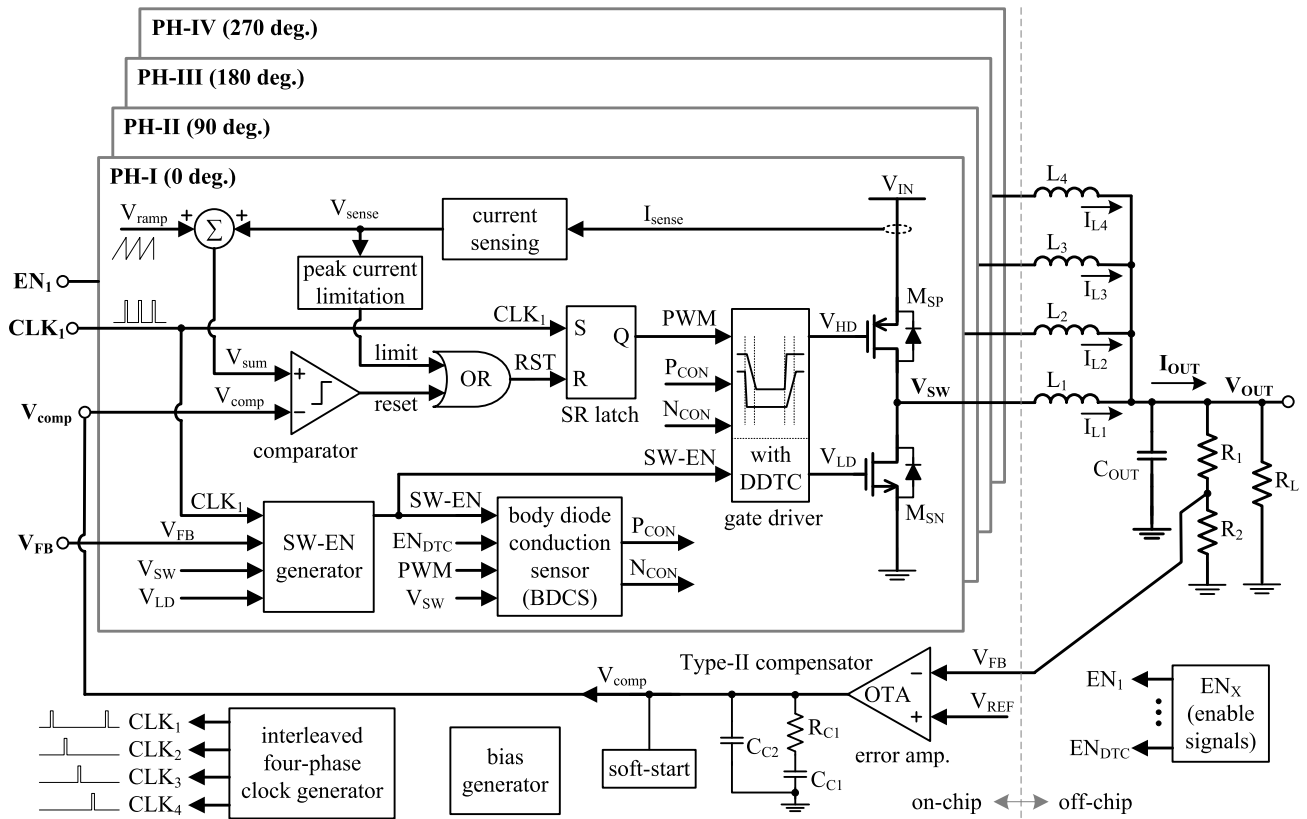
PH-IV (270 deg.)
PH-III (180 deg.)
PH-II (90 deg.)
PH-I (0 deg.)

$V_{ramp}$ + $\Sigma$ + $V_{sense}$ current sensing $I_{sense}$ $V_{IN}$

$EN_1$

peak current limitation

$CLK_1$ $CLK_1$ S Q PWM $V_{HD}$ $M_{SP}$

$V_{sum}$ + limit OR RST R $P_{CON}$

$V_{comp}$ $V_{comp}$ − reset $N_{CON}$ $V_{SW}$

comparator SR latch

SW-EN with DDTC $V_{LD}$ gate driver $M_{SN}$

$CLK_1$ SW-EN

$V_{FB}$ $V_{FB}$ SW-EN generator $EN_{DTC}$ body diode conduction sensor (BDCS) $P_{CON}$ $N_{CON}$

$V_{SW}$ PWM

$V_{LD}$ $V_{SW}$

$L_4$ $I_{L4}$
$L_3$ $I_{L3}$
$L_2$ $I_{L2}$
$L_1$ $I_{L1}$

$I_{OUT}$ $V_{OUT}$

$C_{OUT}$ $R_1$ $R_2$ $R_L$

$V_{comp}$ Type-II compensator − $V_{FB}$ OTA + $V_{REF}$ error amp.

$R_{C1}$ $C_{C2}$ $C_{C1}$

soft-start

bias generator

$CLK_1$ $CLK_2$ $CLK_3$ $CLK_4$ interleaved four-phase clock generator

$EN_1$ $EN_{DTC}$ $EN_X$ (enable signals)

on-chip off-chip